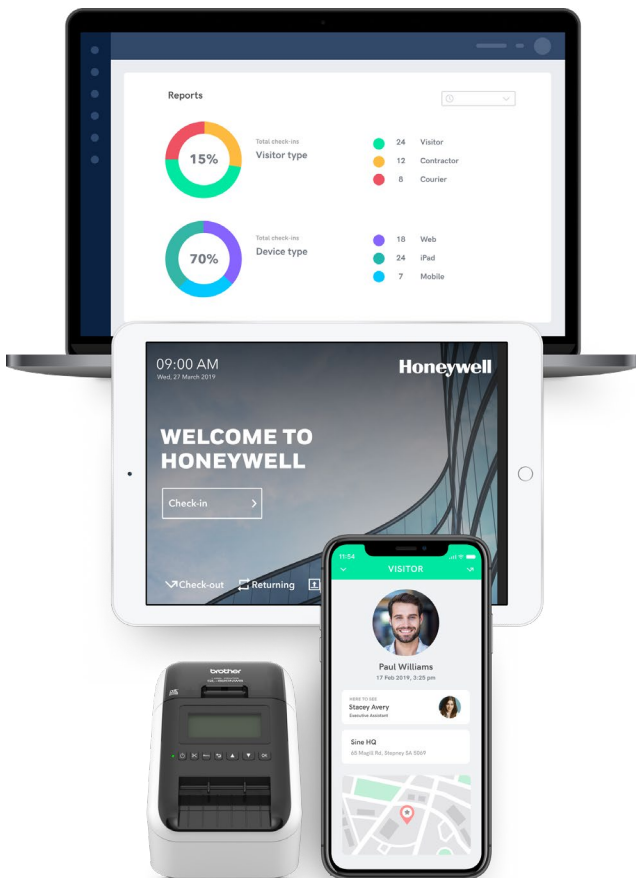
Reports

15%

Total check-ins
Visitor type

24 Visitor
12 Contractor
8 Courier

70%

Total check-ins
Device type

18 Web
24 iPad
7 Mobile

09:00 AM
Wed, 27 March 2019

Honeywell

WELCOME TO HONEYWELL

Check-in

Check-out
Returning

11:54

VISITOR

Paul Williams
17 Feb 2019, 3:25 pm

HERE TO SEE
Stacey Avery
Executive Assistant

Sine HQ
65 Magill Rd, Stepney SA 5069

brother